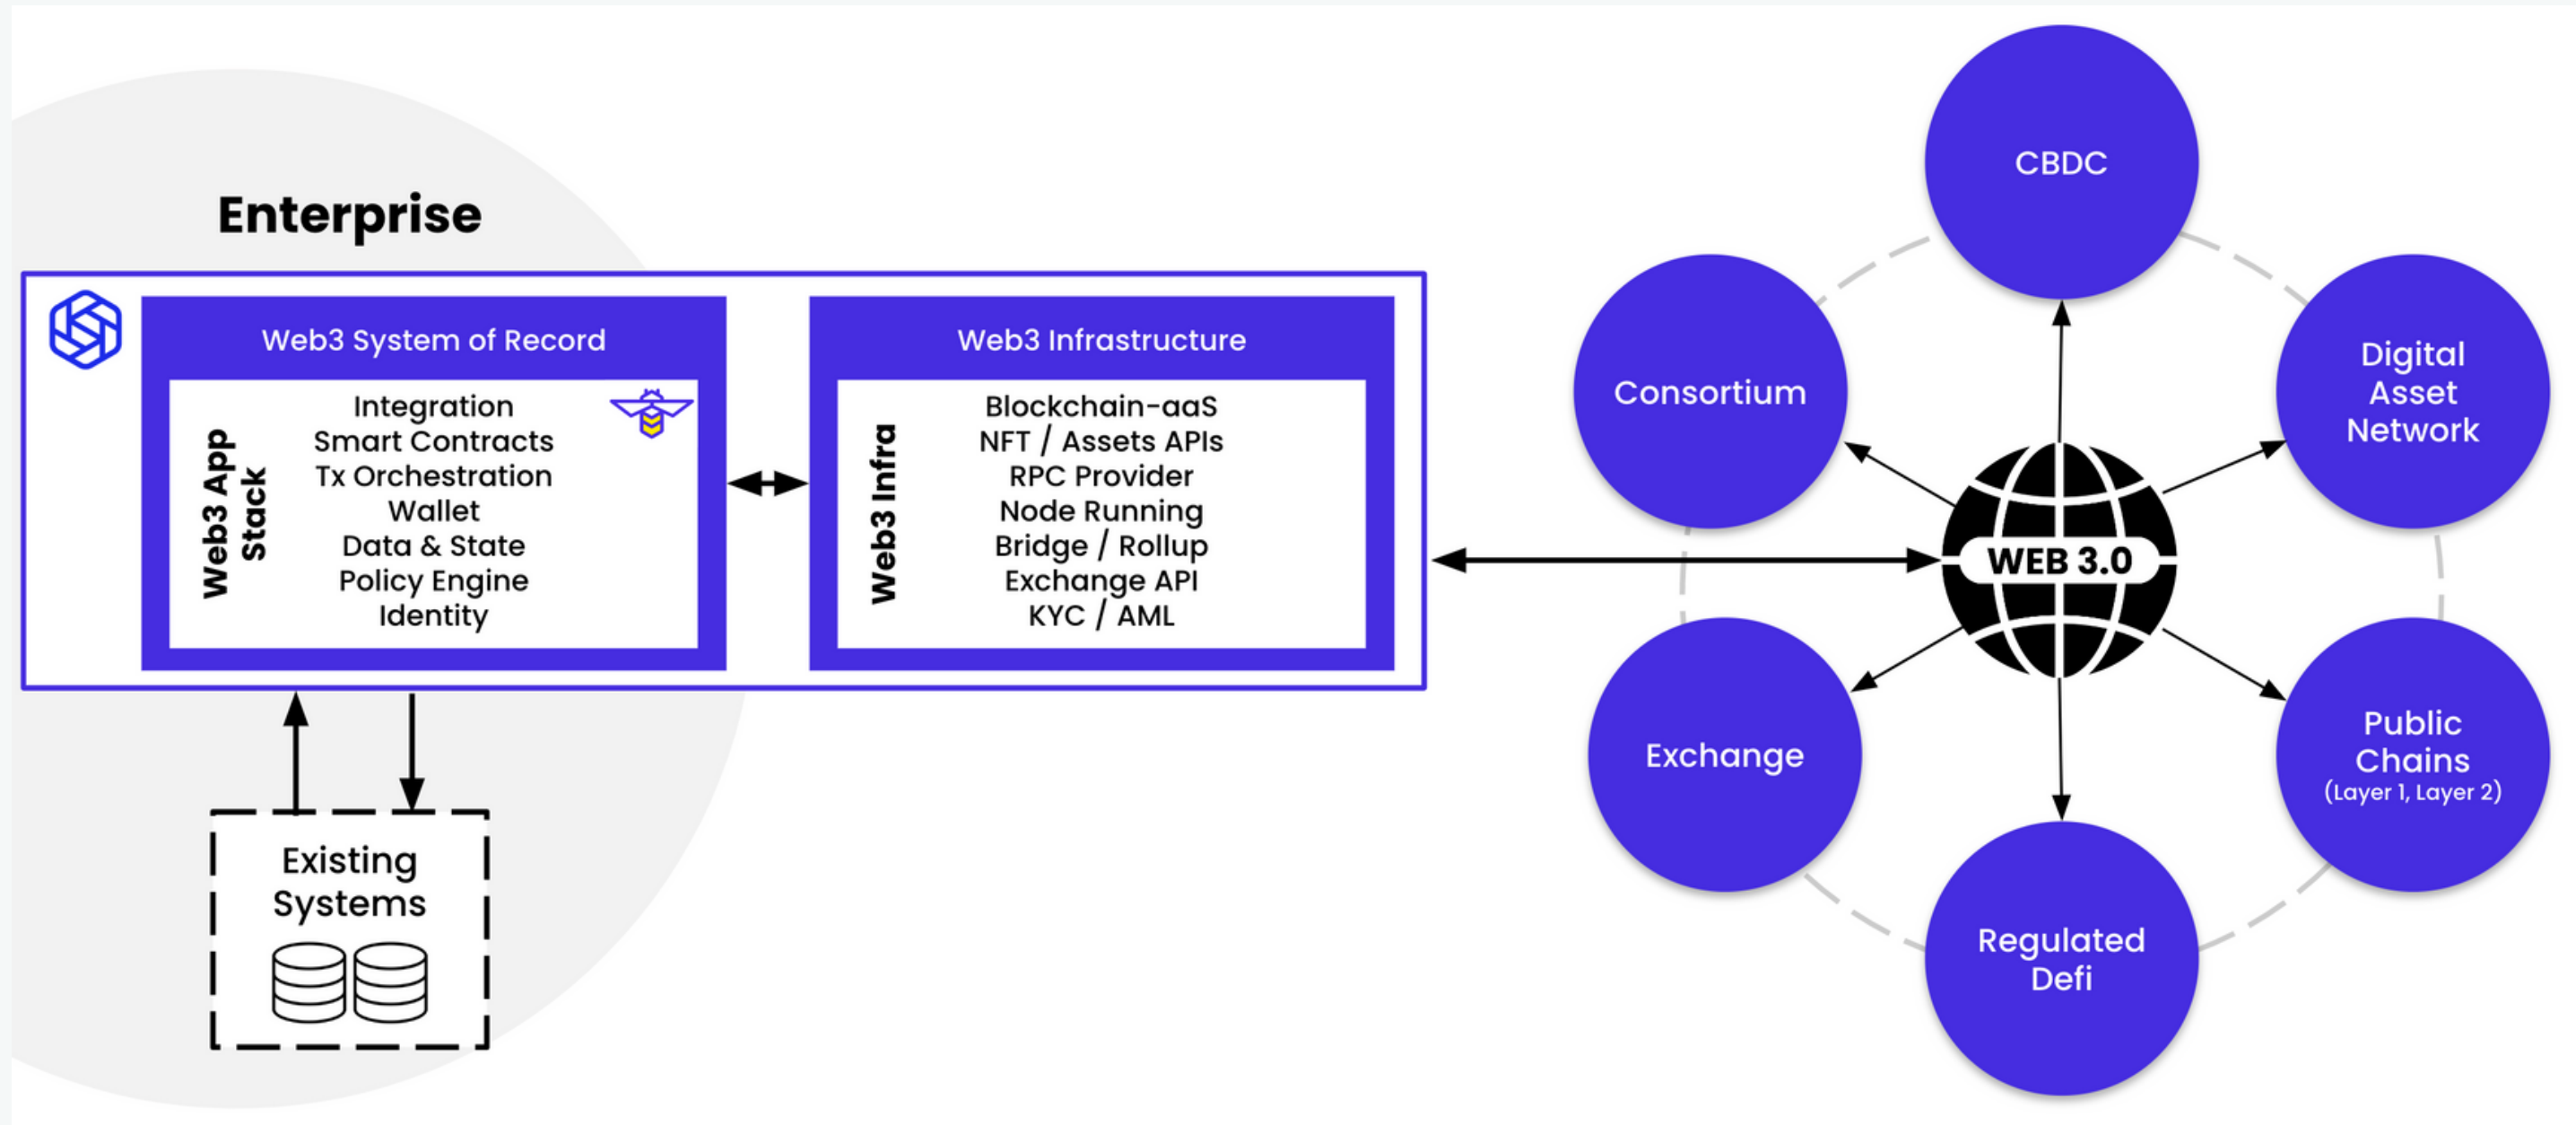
Enterprise

Web3 System of Record

Web3 App Stack

Integration
Smart Contracts
Tx Orchestration
Wallet
Data & State
Policy Engine
Identity

Web3 Infrastructure

Web3 Infra

Blockchain-aaS
NFT / Assets APIs
RPC Provider
Node Running
Bridge / Rollup
Exchange API
KYC / AML

Existing Systems

CBDC

Consortium

Digital Asset Network

WEB 3.0

Exchange

Public Chains (Layer 1, Layer 2)

Regulated Defi